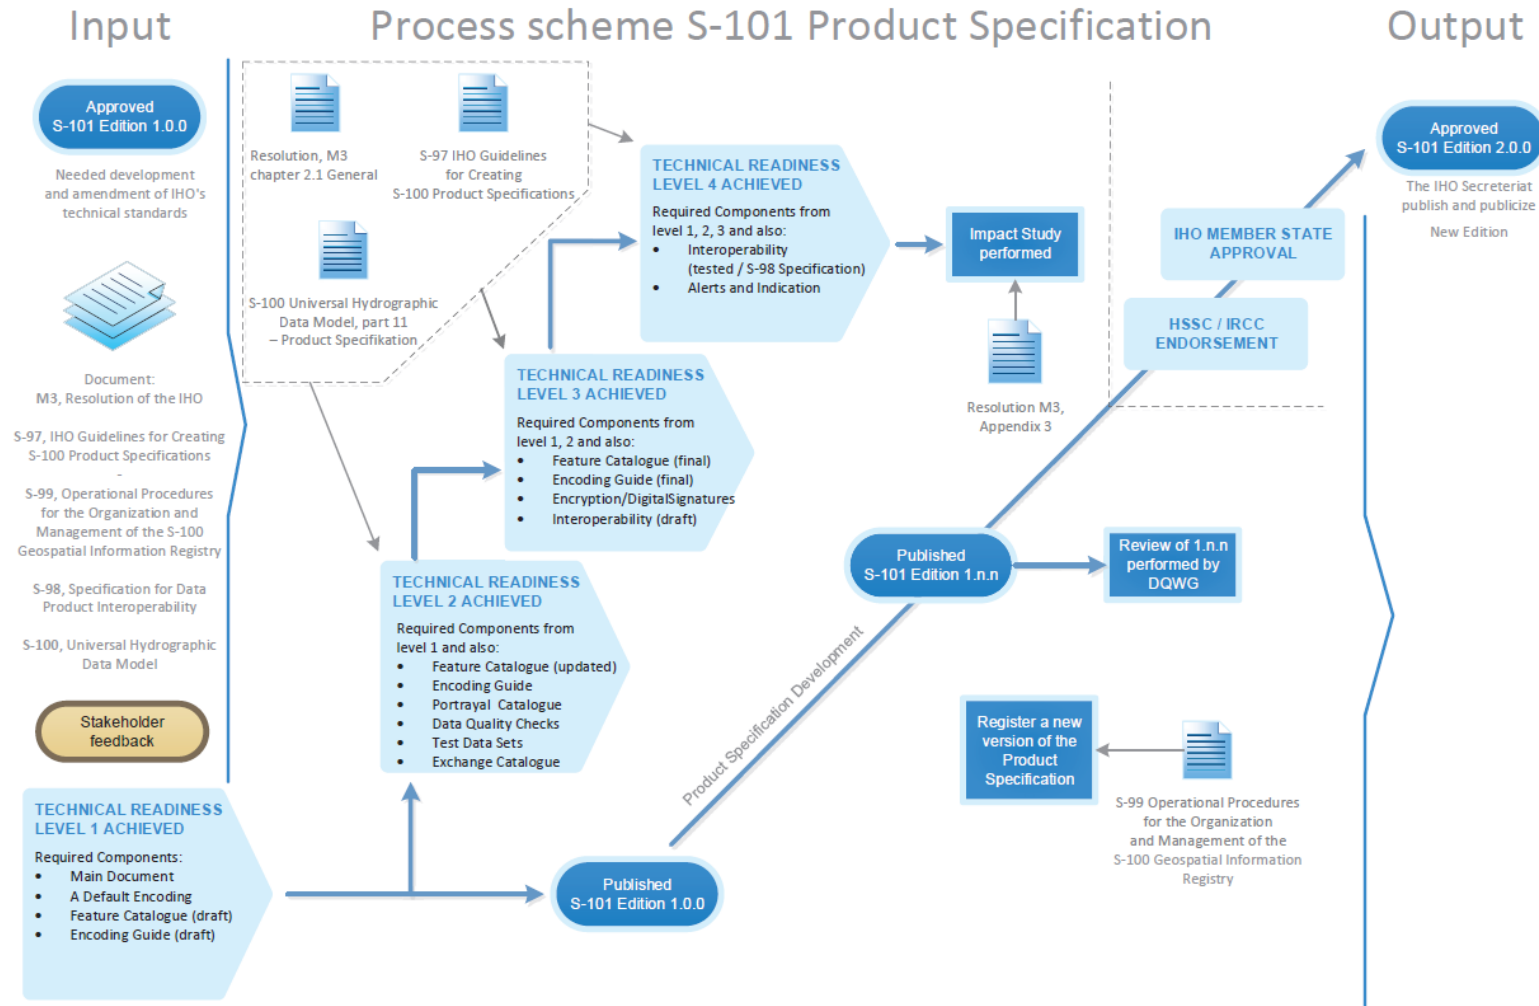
Input

Process scheme S-101 Product Specification

Output

Approved
S-101 Edition 1.0.0

Needed development and amendment of IHO's technical standards

Document:
M3, Resolution of the IHO

S-97, IHO Guidelines for Creating S-100 Product Specifications
-
S-99, Operational Procedures for the Organization and Management of the S-100 Geospatial Information Registry

S-98, Specification for Data Product Interoperability

S-100, Universal Hydrographic Data Model

Stakeholder feedback

Resolution, M3 chapter 2.1 General

S-97 IHO Guidelines for Creating S-100 Product Specifications

S-100 Universal Hydrographic Data Model, part 11 – Product Specifikation

TECHNICAL READINESS LEVEL 4 ACHIEVED

Required Components from level 1, 2, 3 and also:
• Interoperability (tested / S-98 Specification)
• Alerts and Indication

Impact Study performed

Resolution M3, Appendix 3

TECHNICAL READINESS LEVEL 3 ACHIEVED

Required Components from level 1, 2 and also:
• Feature Catalogue (final)
• Encoding Guide (final)
• Encryption/DigitalSignatures
• Interoperability (draft)

TECHNICAL READINESS LEVEL 2 ACHIEVED

Required Components from level 1 and also:
• Feature Catalogue (updated)
• Encoding Guide
• Portrayal Catalogue
• Data Quality Checks
• Test Data Sets
• Exchange Catalogue

TECHNICAL READINESS LEVEL 1 ACHIEVED

Required Components:
• Main Document
• A Default Encoding
• Feature Catalogue (draft)
• Encoding Guide (draft)

Published
S-101 Edition 1.0.0

Product Specification Development

Published
S-101 Edition 1.n.n

Review of 1.n.n performed by DQWG

Register a new version of the Product Specification

S-99 Operational Procedures for the Organization and Management of the S-100 Geospatial Information Registry

HSSC / IRCC ENDORSEMENT

IHO MEMBER STATE APPROVAL

Approved
S-101 Edition 2.0.0

The IHO Secreteriat publish and publicize

New Edition